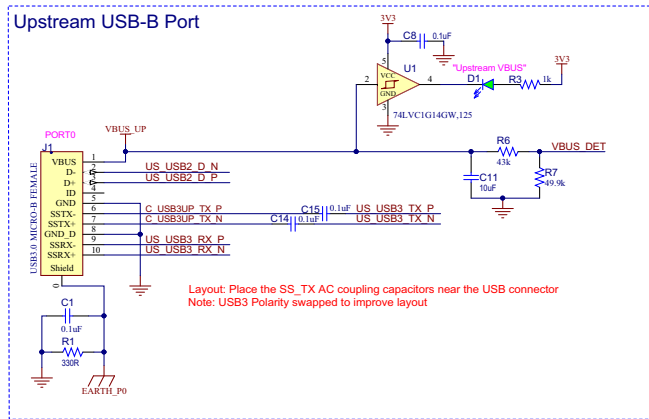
Upstream USB-B Port

3V3
C8 0.1uF
5
VCC
GND
3
U1
2
4
"Upstream VBUS"
D1
R3 1k
3V3
74LVC1G14GW,125

PORT0
J1
VBUS_UP
USB3.0 MICRO-B FEMALE
VBUS 1
D- 2
D+ 3
ID 4
GND 5
SSTX- 6
SSTX+ 7
GND_D 8
SSRX- 9
SSRX+ 10
Shield

US_USB2_D_N
US_USB2_D_P
C_US_USB3UP_TX_P
C_US_USB3UP_TX_N
C15 0.1uF
US_USB3_TX_P
C14 0.1uF
US_USB3_TX_N
US_USB3_RX_P
US_USB3_RX_N

R6 43k
VBUS_DET
C11 10uF
R7 49.9k

Layout: Place the SS_TX AC coupling capacitors near the USB connector
Note: USB3 Polarity swapped to improve layout

C1 0.1uF
R1 330R
EARTH_P0